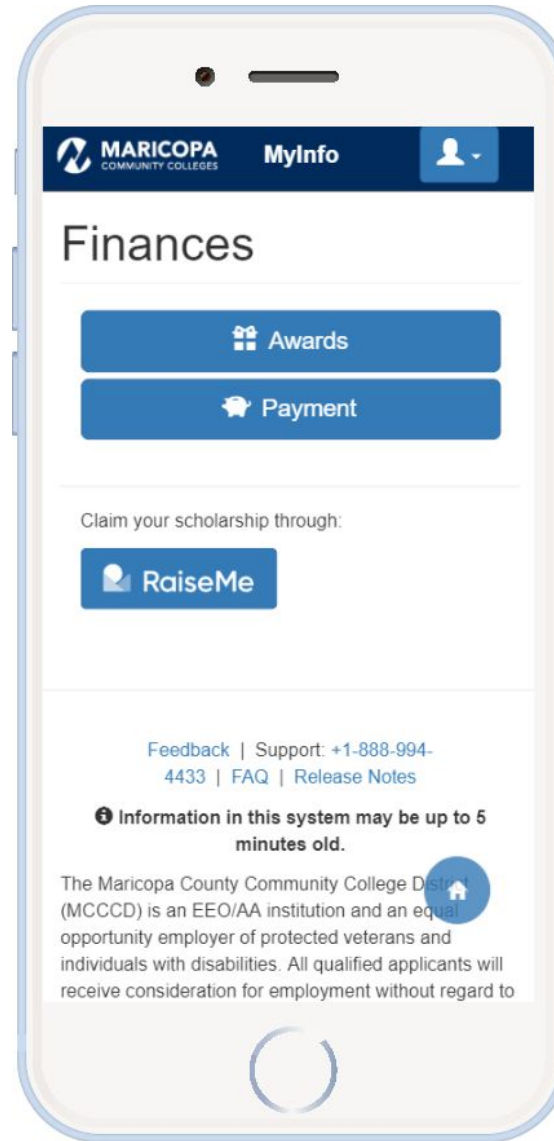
MARICOPA COMMUNITY COLLEGES MyInfo

Finances

Awards

Payment

Claim your scholarship through:

RaiseMe

Feedback | Support: +1-888-994-4433 | FAQ | Release Notes

Information in this system may be up to 5 minutes old.

The Maricopa County Community College District (MCCCD) is an EEO/AA institution and an equal opportunity employer of protected veterans and individuals with disabilities. All qualified applicants will receive consideration for employment without regard to